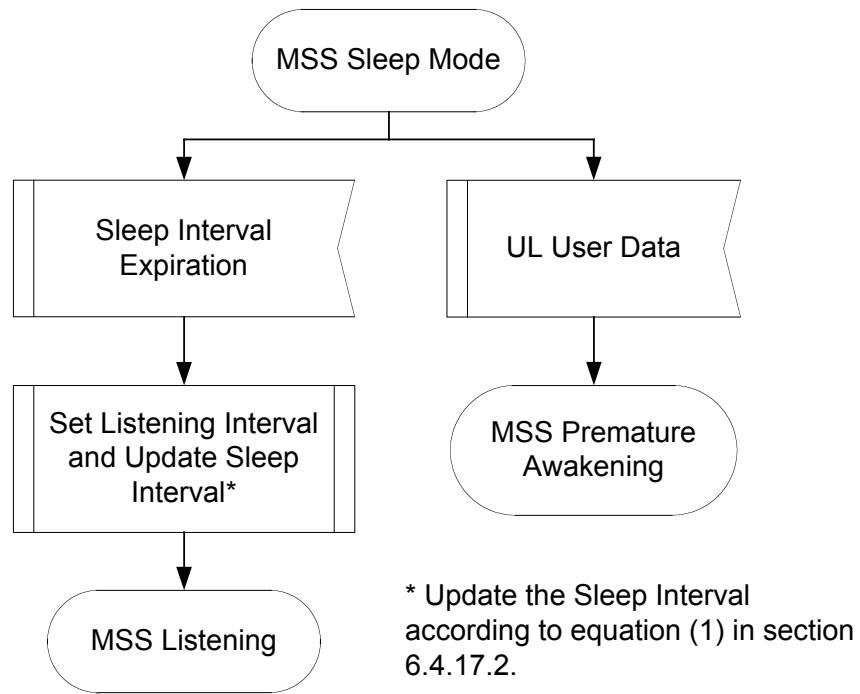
MSS Sleep Mode

Sleep Interval Expiration

UL User Data

Set Listening Interval and Update Sleep Interval*

MSS Premature Awakening

MSS Listening

* Update the Sleep Interval according to equation (1) in section 6.4.17.2.